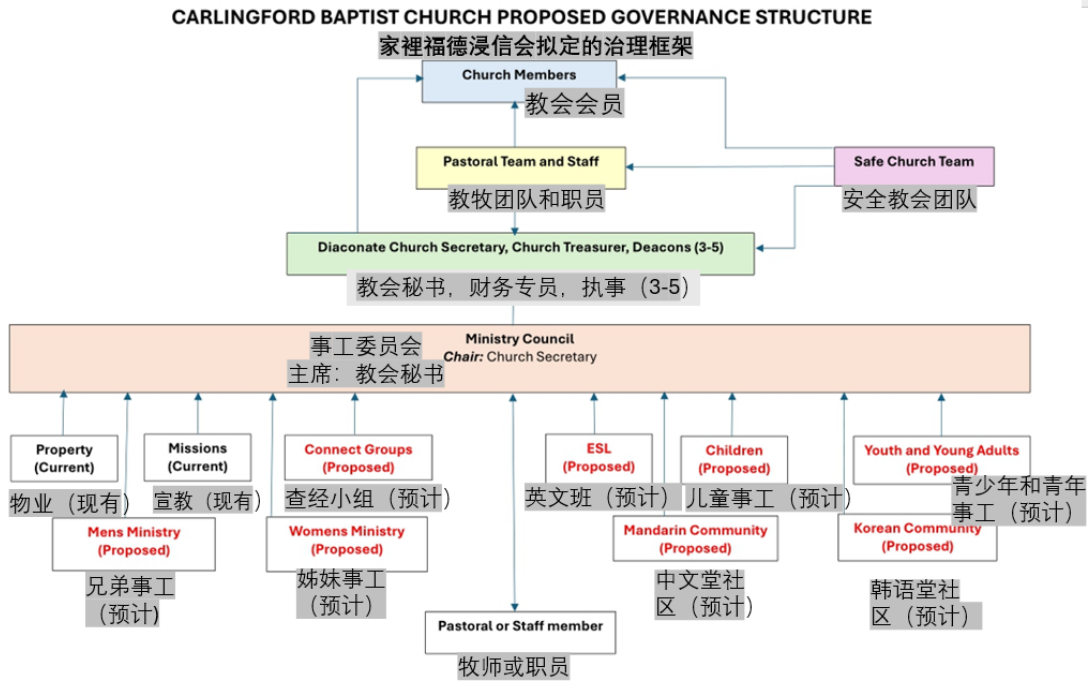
CARLINGFORD BAPTIST CHURCH PROPOSED GOVERNANCE STRUCTURE
家裡福德浸信会拟定的治理框架

Church Members
教会会员

Pastoral Team and Staff
教牧团队和职员

Safe Church Team
安全教会团队

Diaconate Church Secretary, Church Treasurer, Deacons (3-5)
教会秘书，财务专员，执事（3-5）

Ministry Council
Chair: Church Secretary
事工委员会
主席：教会秘书

Property (Current)
物业（现有）

Missions (Current)
宣教（现有）

Connect Groups (Proposed)
查经小组（预计）

ESL (Proposed)
英文班（预计）

Children (Proposed)
儿童事工（预计）

Youth and Young Adults (Proposed)
青少年和青年事工（预计）

Mens Ministry (Proposed)
兄弟事工（预计）

Womens Ministry (Proposed)
姊妹事工（预计）

Mandarin Community (Proposed)
中文堂社区（预计）

Korean Community (Proposed)
韩语堂社区（预计）

Pastoral or Staff member
牧师或职员